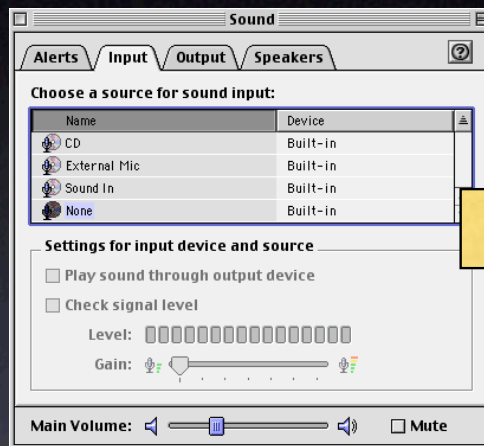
Sound

Alerts Input Output Speakers

Choose a source for sound input:

| Name | Device |
|---|---|
| CD | Built-in |
| External Mic | Built-in |
| Sound In | Built-in |
| None | Built-in |

Settings for input device and source

Play sound through output device

Check signal level

Level:

Gain:

Main Volume:

Mute